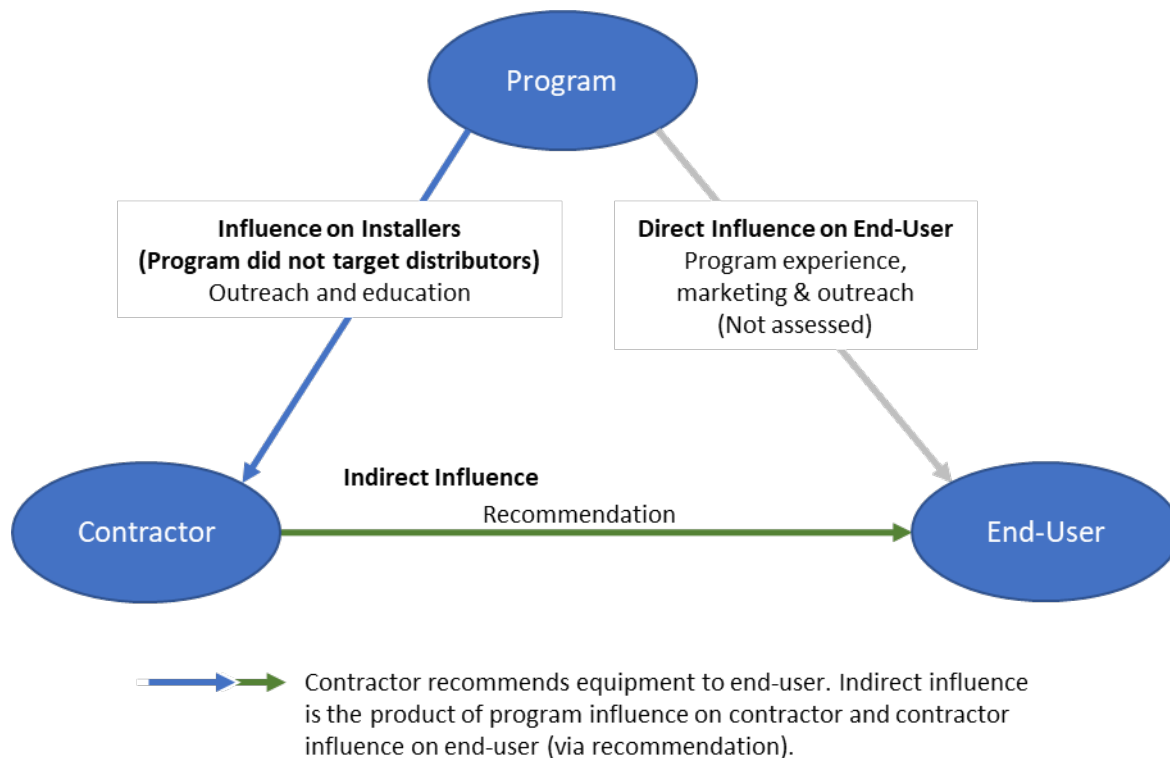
Program

Influence on Installers
(Program did not target distributors)
Outreach and education

Direct Influence on End-User
Program experience,
marketing & outreach
(Not assessed)

Indirect Influence
Recommendation

Contractor

End-User

Contractor recommends equipment to end-user. Indirect influence is the product of program influence on contractor and contractor influence on end-user (via recommendation).